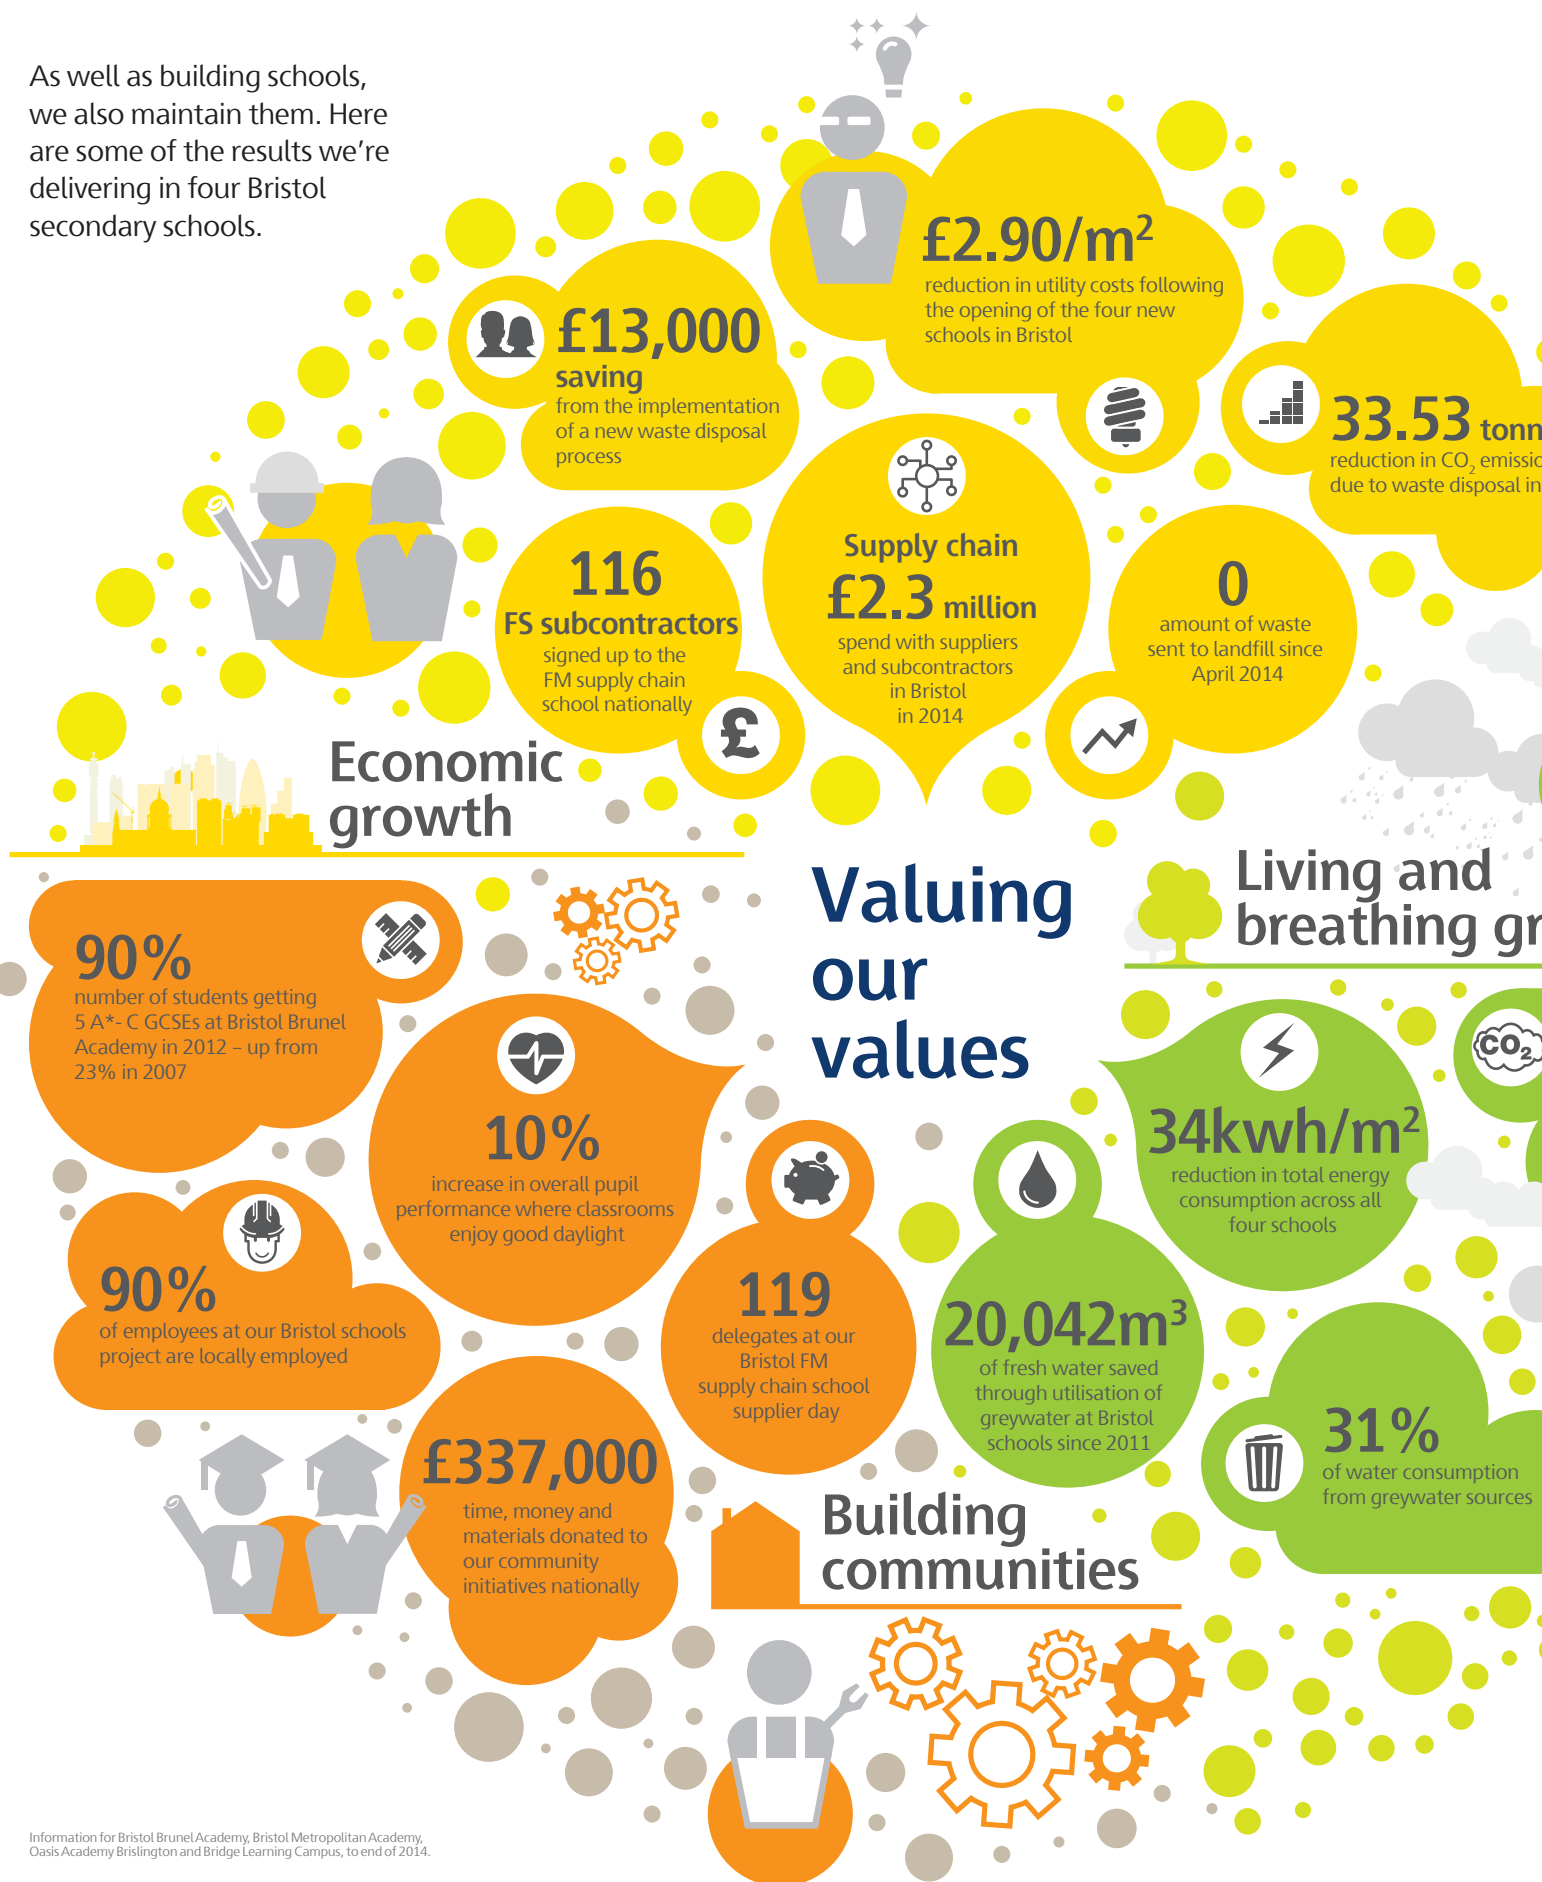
As well as building schools, we also maintain them. Here are some of the results we're delivering in four Bristol secondary schools.

£13,000 saving from the implementation of a new waste disposal process

£2.90/m$^2$ reduction in utility costs following the opening of the four new schools in Bristol

33.53 tonn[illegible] reduction in $CO_2$ emissio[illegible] due to waste disposal in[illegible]

116 FS subcontractors signed up to the FM supply chain school nationally

Supply chain £2.3 million spend with suppliers and subcontractors in Bristol in 2014

0 amount of waste sent to landfill since April 2014

Economic growth

Valuing our values

Living and breathing gr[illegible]

90% number of students getting 5 A*- C GCSEs at Bristol Brunel Academy in 2012 – up from 23% in 2007

10% increase in overall pupil performance where classrooms enjoy good daylight

90% of employees at our Bristol schools project are locally employed

119 delegates at our Bristol FM supply chain school supplier day

£337,000 time, money and materials donated to our community initiatives nationally

$CO_2$

34kwh/m$^2$ reduction in total energy consumption across all four schools

20,042m$^3$ of fresh water saved through utilisation of greywater at Bristol schools since 2011

31% of water consumption from greywater sources

Building communities

Information for Bristol Brunel Academy, Bristol Metropolitan Academy, Oasis Academy Brislington and Bridge Learning Campus, to end of 2014.